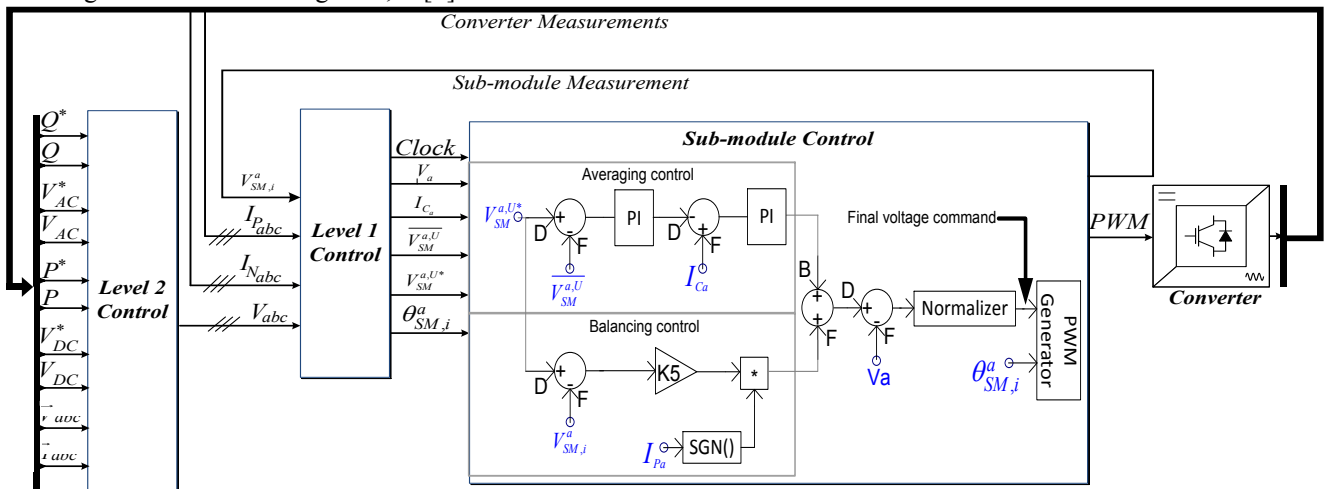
Converter Measurements

Sub-module Measurement

$Q^*$
$Q$
$V^*_{AC}$
$V_{AC}$
$P^*$
$P$
$V^*_{DC}$
$V_{DC}$
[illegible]
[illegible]

Level 2 Control

$V^a_{SM,i}$
$I_{P_{abc}}$
$I_{N_{abc}}$
$V_{abc}$

Level 1 Control

Clock
$V_a$
$I_{C_a}$
$\overline{V^{a,U}_{SM}}$
$V^{a,U*}_{SM}$
$\theta^a_{SM,i}$

Sub-module Control

Averaging control

$V^{a,U*}_{SM}$
+
-
D
F
$\overline{V^{a,U}_{SM}}$
PI
D
+
-
F
$I_{Ca}$
PI

Final voltage command

B
+
+
F
D
+
-
F
Va
Normalizer
PWM Generator
$\theta^a_{SM,i}$

Balancing control

D
+
-
F
$V^a_{SM,i}$
K5
*
$I_{Pa}$
SGN()

PWM

Converter